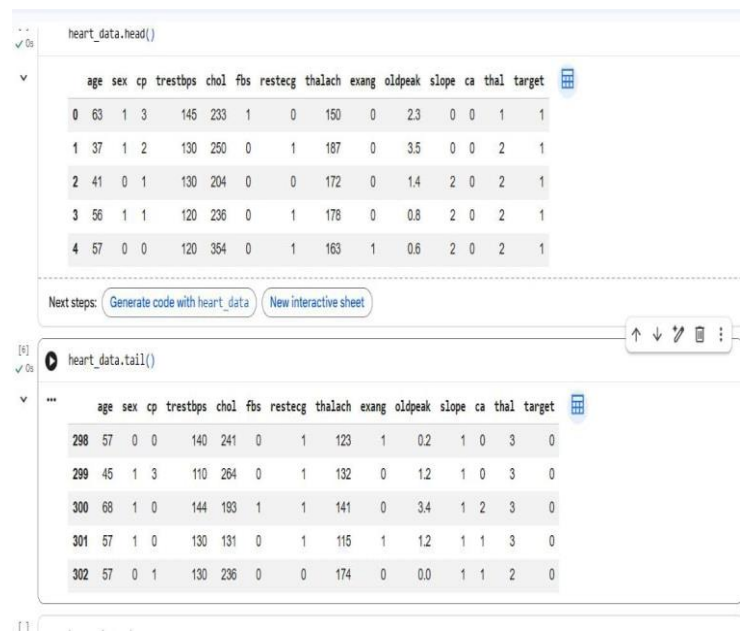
0s

heart_data.head()

| | age | sex | cp | trestbps | chol | fbs | restecg | thalach | exang | oldpeak | slope | ca | thal | target |
|---|---|---|---|---|---|---|---|---|---|---|---|---|---|---|
| 0 | 63 | 1 | 3 | 145 | 233 | 1 | 0 | 150 | 0 | 2.3 | 0 | 0 | 1 | 1 |
| 1 | 37 | 1 | 2 | 130 | 250 | 0 | 1 | 187 | 0 | 3.5 | 0 | 0 | 2 | 1 |
| 2 | 41 | 0 | 1 | 130 | 204 | 0 | 0 | 172 | 0 | 1.4 | 2 | 0 | 2 | 1 |
| 3 | 56 | 1 | 1 | 120 | 236 | 0 | 1 | 178 | 0 | 0.8 | 2 | 0 | 2 | 1 |
| 4 | 57 | 0 | 0 | 120 | 354 | 0 | 1 | 163 | 1 | 0.6 | 2 | 0 | 2 | 1 |

Next steps: Generate code with heart_data New interactive sheet

[6]
0s

heart_data.tail()

...

| | age | sex | cp | trestbps | chol | fbs | restecg | thalach | exang | oldpeak | slope | ca | thal | target |
|---|---|---|---|---|---|---|---|---|---|---|---|---|---|---|
| 298 | 57 | 0 | 0 | 140 | 241 | 0 | 1 | 123 | 1 | 0.2 | 1 | 0 | 3 | 0 |
| 299 | 45 | 1 | 3 | 110 | 264 | 0 | 1 | 132 | 0 | 1.2 | 1 | 0 | 3 | 0 |
| 300 | 68 | 1 | 0 | 144 | 193 | 1 | 1 | 141 | 0 | 3.4 | 1 | 2 | 3 | 0 |
| 301 | 57 | 1 | 0 | 130 | 131 | 0 | 1 | 115 | 1 | 1.2 | 1 | 1 | 3 | 0 |
| 302 | 57 | 0 | 1 | 130 | 236 | 0 | 0 | 174 | 0 | 0.0 | 1 | 1 | 2 | 0 |

[ ]